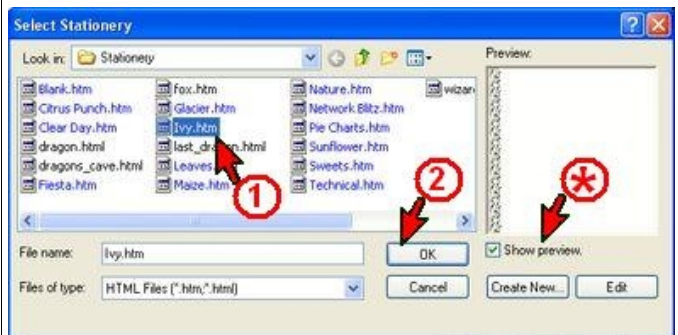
Select Stationery

Look in: Stationery

Preview:

Blank.htm
Citrus Punch.htm
Clear Day.htm
dragon.html
dragons_cave.html
Fiesta.htm

fox.htm
Glacier.htm
Ivy.htm
last_dr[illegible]n.html
Leaves
Maize.htm

Nature.htm
Network Blitz.htm
Pie Charts.htm
Sunflower.htm
Sweets.htm
Technical.htm

wizar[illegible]

1

2

*

File name: Ivy.htm

OK

Show preview.

Files of type: HTML Files (*.htm;*.html)

Cancel

Create New...

Edit